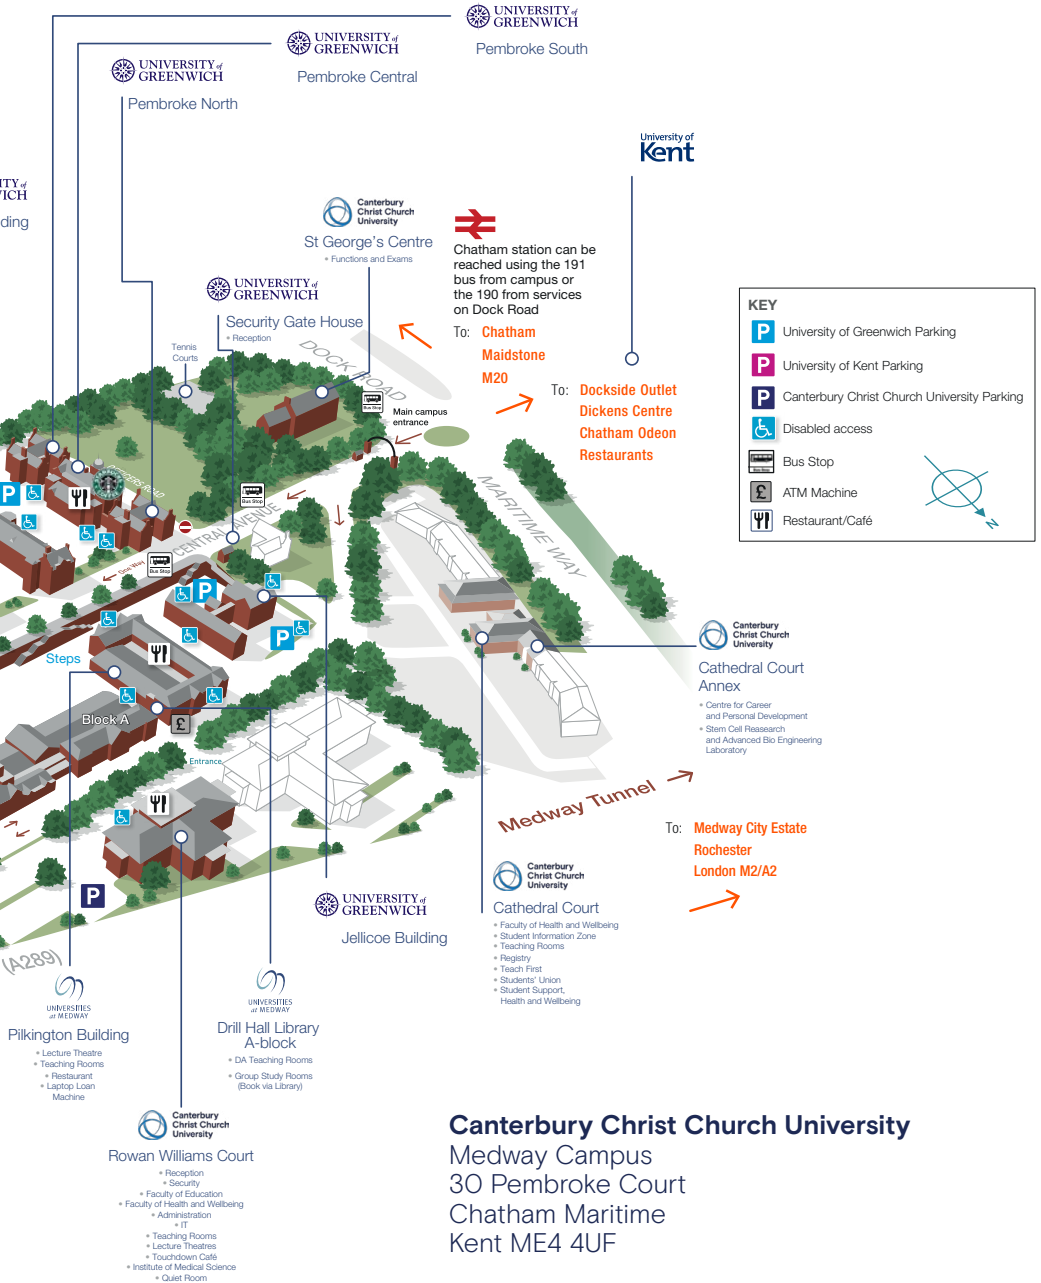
UNIVERSITY of GREENWICH
Pembroke South

UNIVERSITY of GREENWICH
Pembroke Central

UNIVERSITY of GREENWICH
Pembroke North

ITY of
ICH
ding

University of Kent

Canterbury Christ Church University
St George's Centre
• Functions and Exams

Chatham station can be reached using the 191 bus from campus or the 190 from services on Dock Road

To: Chatham
Maidstone
M20

To: Dockside Outlet
Dickens Centre
Chatham Odeon
Restaurants

UNIVERSITY of GREENWICH
Security Gate House
• Reception

Tennis Courts

DOCK ROAD

Main campus entrance

Bus Stop

MARITIME WAY

CENTRAL AVENUE

Bus Stop

Steps

Block A

Entrance

KEY
University of Greenwich Parking
University of Kent Parking
Canterbury Christ Church University Parking
Disabled access
Bus Stop
ATM Machine
Restaurant/Café

Canterbury Christ Church University
Cathedral Court Annex
• Centre for Career and Personal Development
• Stem Cell Reasearch and Advanced Bio Engineering Laboratory

Medway Tunnel

To: Medway City Estate
Rochester
London M2/A2

Canterbury Christ Church University
Cathedral Court
• Faculty of Health and Wellbeing
• Student Information Zone
• Teaching Rooms
• Registry
• Teach First
• Students' Union
• Student Support, Health and Wellbeing

UNIVERSITY of GREENWICH
Jellicoe Building

(A289)

UNIVERSITIES at MEDWAY
Pilkington Building
• Lecture Theatre
• Teaching Rooms
• Restaurant
• Laptop Loan Machine

UNIVERSITIES at MEDWAY
Drill Hall Library
A-block
• DA Teaching Rooms
• Group Study Rooms (Book via Library)

Canterbury Christ Church University
Rowan Williams Court
• Reception
• Security
• Faculty of Education
• Faculty of Health and Wellbeing
• Administration
• IT
• Teaching Rooms
• Lecture Theatres
• Touchdown Café
• Institute of Medical Science
• Quiet Room

Canterbury Christ Church University
Medway Campus
30 Pembroke Court
Chatham Maritime
Kent ME4 4UF